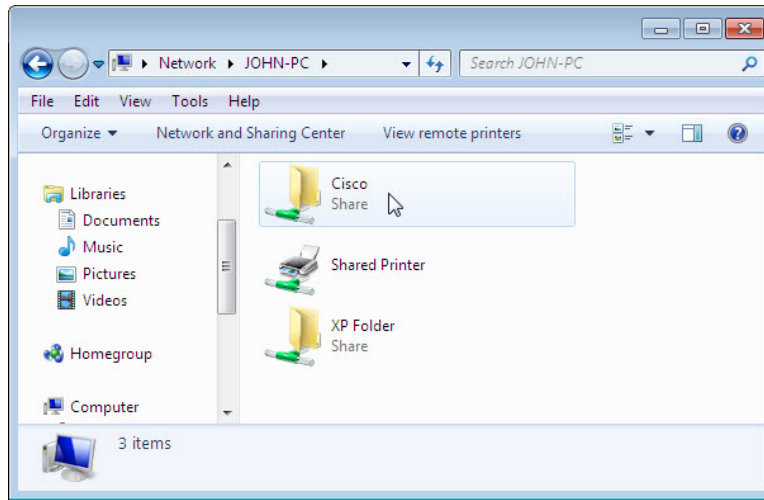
Network ▸ JOHN-PC ▸

Search JOHN-PC

File Edit View Tools Help

Organize ▾ Network and Sharing Center View remote printers

Libraries
Documents
Music
Pictures
Videos

Homegroup

Computer

Cisco
Share

Shared Printer

XP Folder
Share

3 items